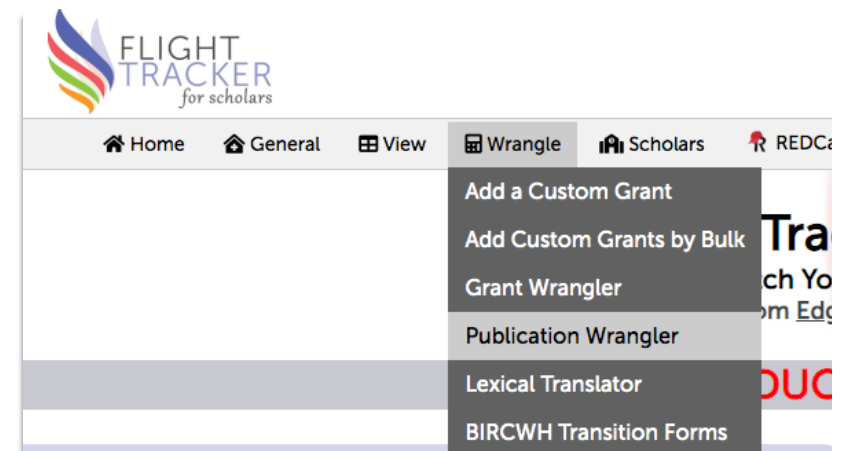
FLIGHT TRACKER for scholars

Home General View Wrangle Scholars REDCa

Add a Custom Grant
Add Custom Grants by Bulk
Grant Wrangler
Publication Wrangler
Lexical Translator
BIRCWH Transition Forms

Trac
ch Yo
om Edg
DUC